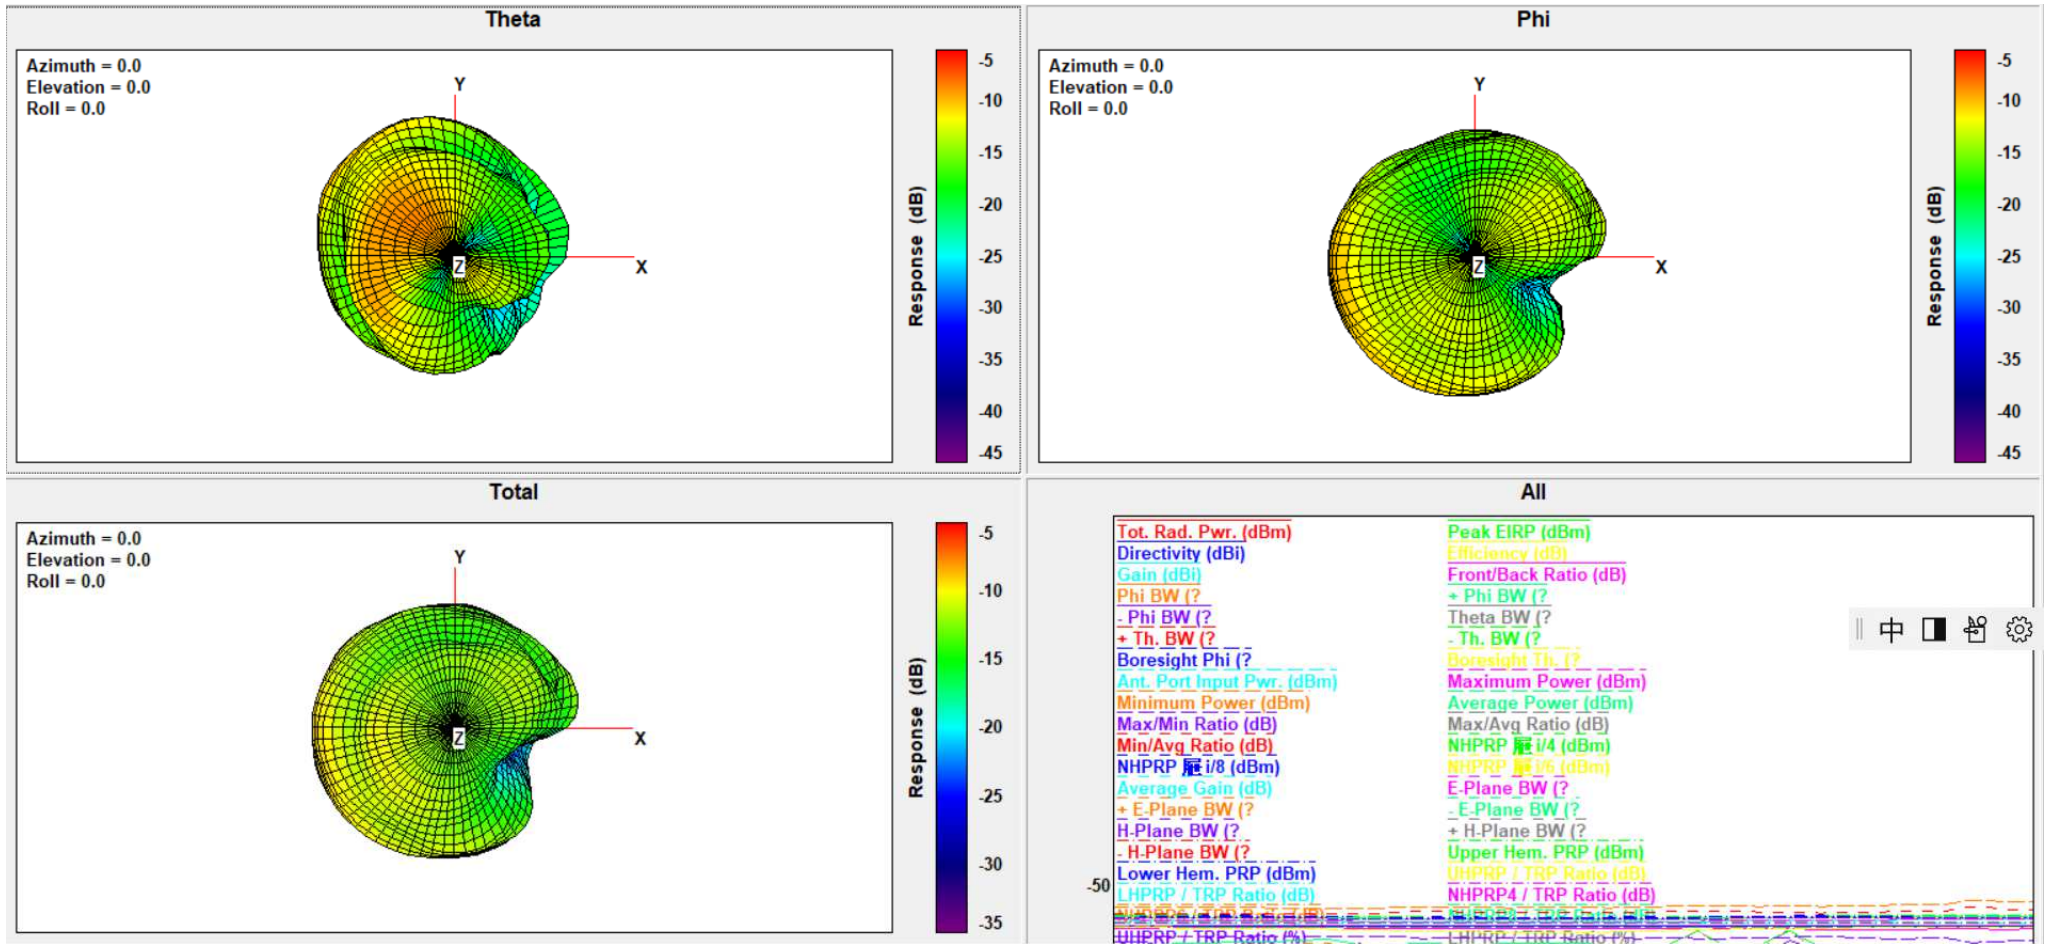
Theta

Azimuth = 0.0
Elevation = 0.0
Roll = 0.0

Y
X
Z

Response (dB)
-5
-10
-15
-20
-25
-30
-35
-40
-45

Phi

Azimuth = 0.0
Elevation = 0.0
Roll = 0.0

Y
X
Z

Response (dB)
-5
-10
-15
-20
-25
-30
-35
-40
-45

Total

Azimuth = 0.0
Elevation = 0.0
Roll = 0.0

Y
X
Z

Response (dB)
-5
-10
-15
-20
-25
-30
-35

All

Tot. Rad. Pwr. (dBm)
Directivity (dBi)
Gain (dBi)
Phi BW (?
- Phi BW (?
+ Th. BW (?
Boresight Phi (?
Ant. Port Input Pwr. (dBm)
Minimum Power (dBm)
Max/Min Ratio (dB)
Min/Avg Ratio (dB)
NHPRP 屉i/8 (dBm)
Average Gain (dB)
+ E-Plane BW (?
H-Plane BW (?
- H-Plane BW (?
Lower Hem. PRP (dBm)
LHPRP / TRP Ratio (dB)
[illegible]
UHPRP / TRP Ratio (%)

Peak EIRP (dBm)
Efficiency (dB)
Front/Back Ratio (dB)
+ Phi BW (?
Theta BW (?
- Th. BW (?
Boresight Th. (?
Maximum Power (dBm)
Average Power (dBm)
Max/Avg Ratio (dB)
NHPRP 屉i/4 (dBm)
NHPRP 屉i/6 (dBm)
E-Plane BW (?
- E-Plane BW (?
+ H-Plane BW (?
Upper Hem. PRP (dBm)
UHPRP / TRP Ratio (dB)
NHPRP4 / TRP Ratio (dB)
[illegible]
LHPRP / TRP Ratio (%)

-50

中